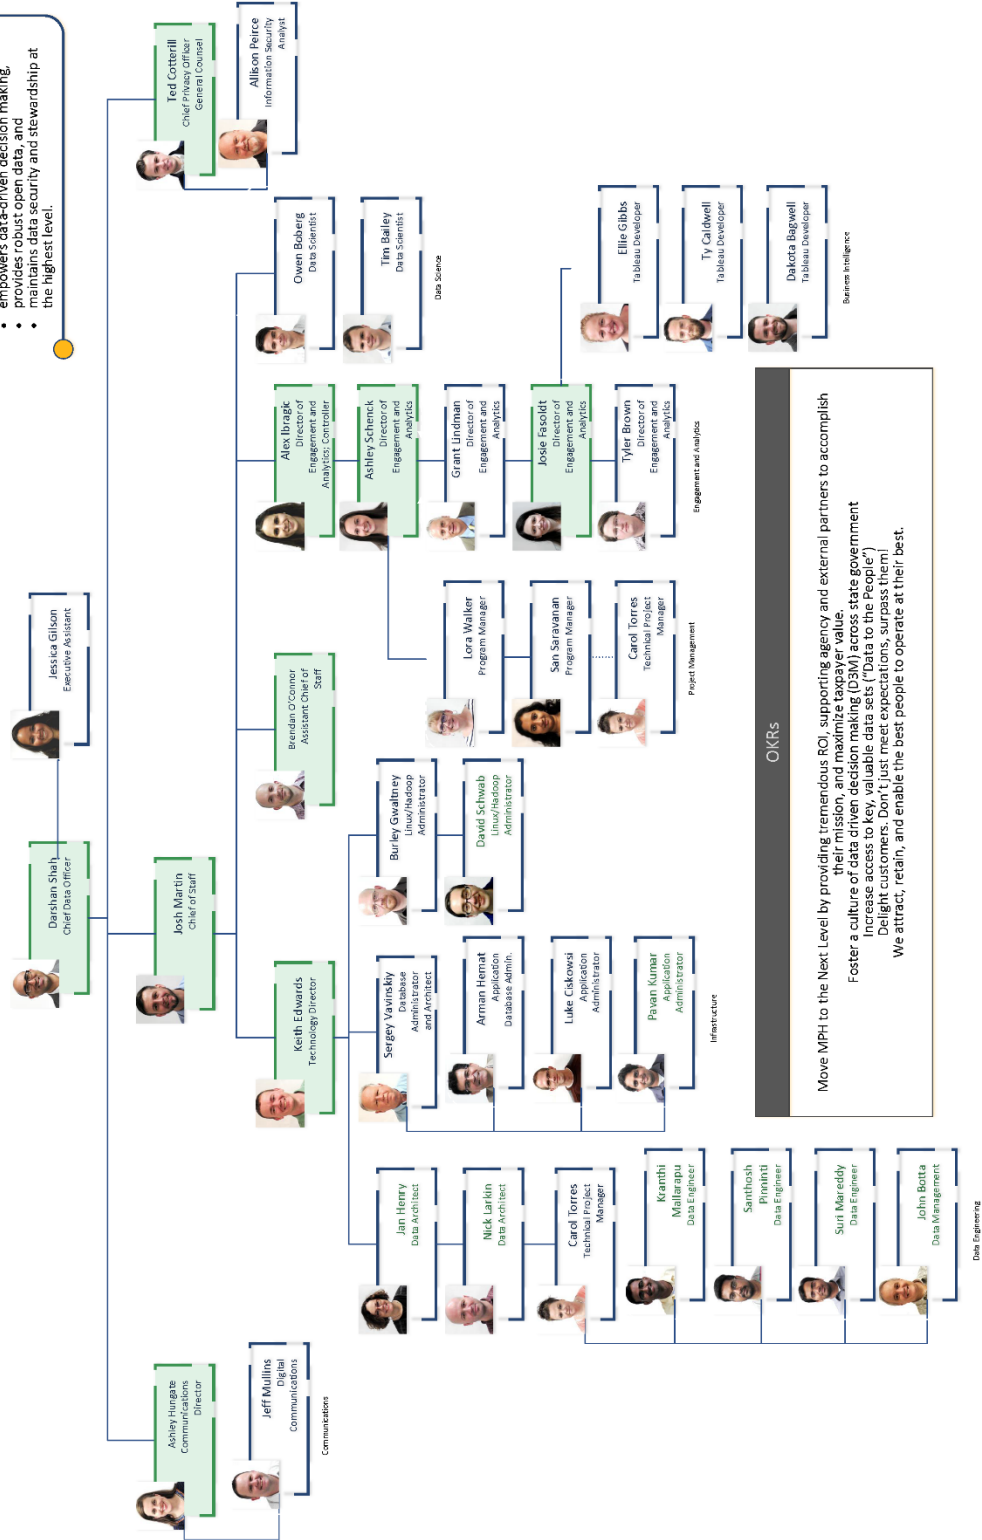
• empowers data-driven decision making,
• provides robust open data, and
• maintains data security and stewardship at the highest level.

Ted Cotterill
Chief Privacy Officer
General Counsel

Allison Peirce
Information Security Analyst

Jessica Gilson
Executive Assistant

Darshan Shah
Chief Data Officer

Josh Martin
Chief of Staff

Ashley Hungate
Communications Director

Jeff Mullins
Digital Communications Director

Communications

Owen Boberg
Data Scientist

Tim Bailey
Data Scientist

Data Science

Alex Ibragic
Director of Engagement and Analytics; Controller

Ashley Schenck
Director of Engagement and Analytics

Grant Lindman
Director of Engagement and Analytics

Josie Fasoldt
Director of Engagement and Analytics

Tyler Brown
Director of Engagement and Analytics

Engagement and Analytics

Ellie Gibbs
Tableau Developer

Ty Caldwell
Tableau Developer

Dakota Bagwell
Tableau Developer

Business Intelligence

Brendan O'Connor
Assistant Chief of Staff

Lora Walker
Program Manager

San Saravanan
Program Manager

Carol Torres
Technical Project Manager

Project Management

Burley Gwaltney
Linux/Hadoop Administrator

David Schwab
Linux/Hadoop Administrator

Keith Edwards
Technology Director

Sergey Vavinskiy
Database Administrator and Architect

Arman Hemat
Application Database Admin.

Luke Ciskowski
Application Administrator

Pavan Kumar
Application Administrator

Infrastructure

Jan Henry
Data Architect

Nick Larkin
Data Architect

Carol Torres
Technical Project Manager

Kranthi Mallarapu
Data Engineer

Santhosh Pinninti
Data Engineer

Suri Mareddy
Data Engineer

John Botta
Data Management

Data Engineering

OKRs

Move MPH to the Next Level by providing tremendous ROI, supporting agency and external partners to accomplish their mission, and maximize taxpayer value.
Foster a culture of data driven decision making (D3M) across state government
Increase access to key, valuable data sets ("Data to the People")
Delight customers. Don't just meet expectations, surpass them!
We attract, retain, and enable the best people to operate at their best.